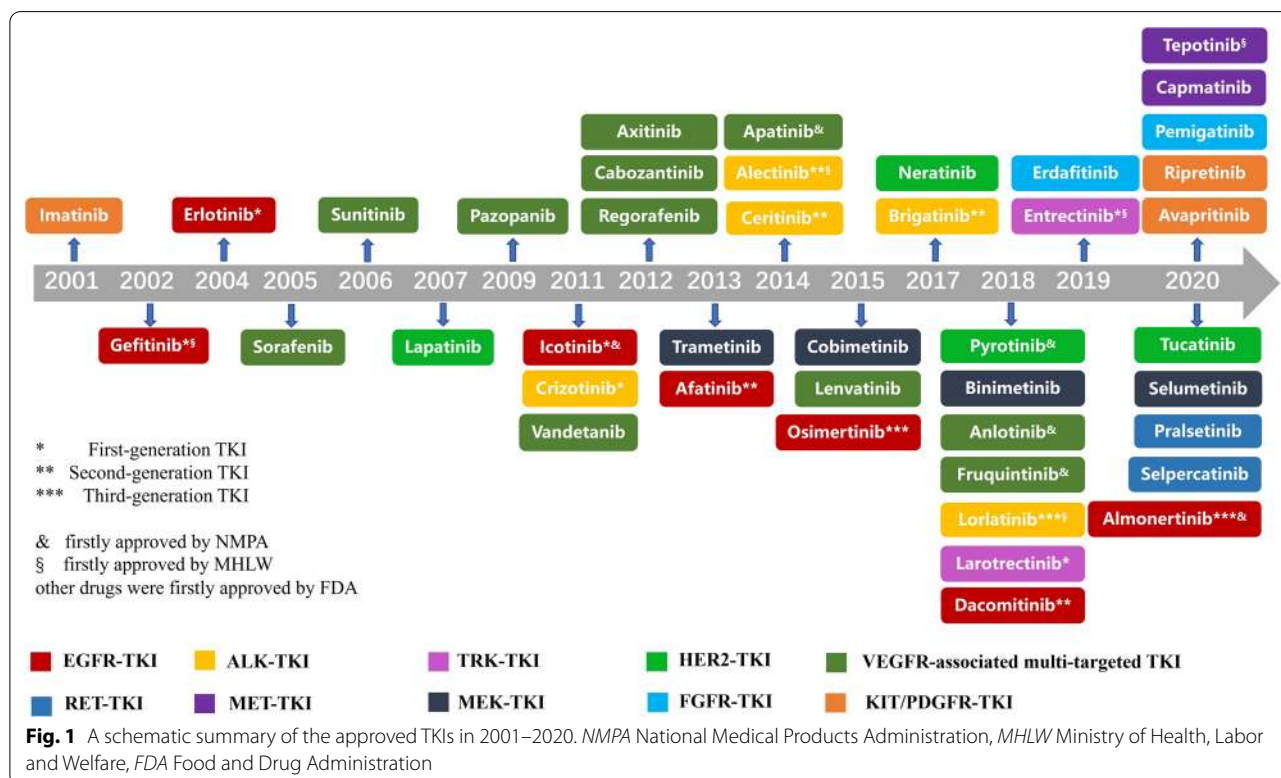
Tepotinib§
Capmatinib
Pemigatinib
Ripretinib
Avapritinib

Axitinib
Cabozantinib
Regorafenib

Apatinib&
Alectinib**§
Ceritinib**

Neratinib
Brigatinib**

Erdafitinib
Entrectinib*§

Imatinib
Erlotinib*
Sunitinib
Pazopanib

2001 2002 2004 2005 2006 2007 2009 2011 2012 2013 2014 2015 2017 2018 2019 2020

Gefitinib*§
Sorafenib
Lapatinib
Icotinib*&
Crizotinib*
Vandetanib
Trametinib
Afatinib**
Cobimetinib
Lenvatinib
Osimertinib***
Pyrotinib&
Binimetinib
Anlotinib&
Fruquintinib&
Lorlatinib***§
Larotrectinib*
Dacomitinib**
Tucatinib
Selumetinib
Pralsetinib
Selpercatinib
Almonertinib***&

* First-generation TKI
** Second-generation TKI
*** Third-generation TKI

& firstly approved by NMPA
§ firstly approved by MHLW
other drugs were firstly approved by FDA

EGFR-TKI ALK-TKI TRK-TKI HER2-TKI VEGFR-associated multi-targeted TKI
RET-TKI MET-TKI MEK-TKI FGFR-TKI KIT/PDGFR-TKI

**Fig. 1** A schematic summary of the approved TKIs in 2001–2020. *NMPA* National Medical Products Administration, *MHLW* Ministry of Health, Labor and Welfare, *FDA* Food and Drug Administration